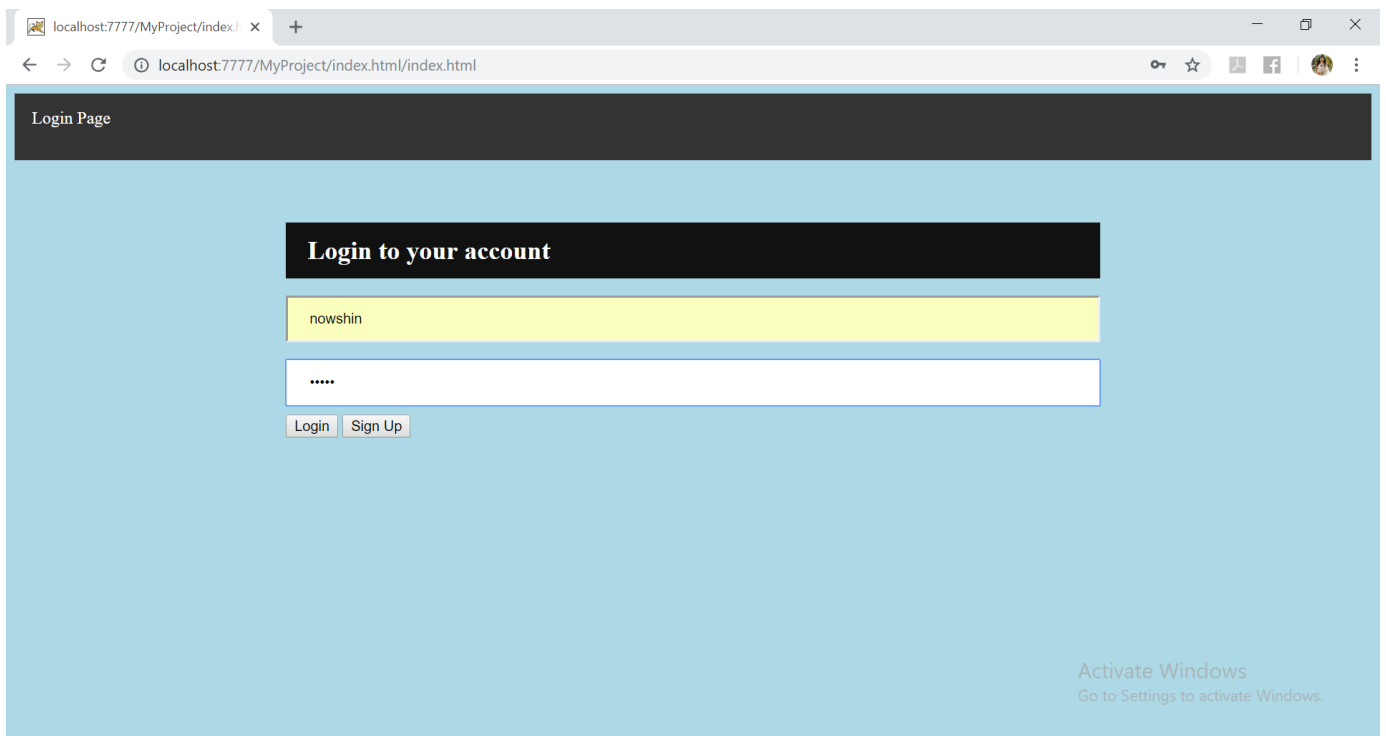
localhost:7777/MyProject/index.h ×

localhost:7777/MyProject/index.html/index.html

Login Page

Login to your account

nowshin

•••••

Login Sign Up

Activate Windows
Go to Settings to activate Windows.